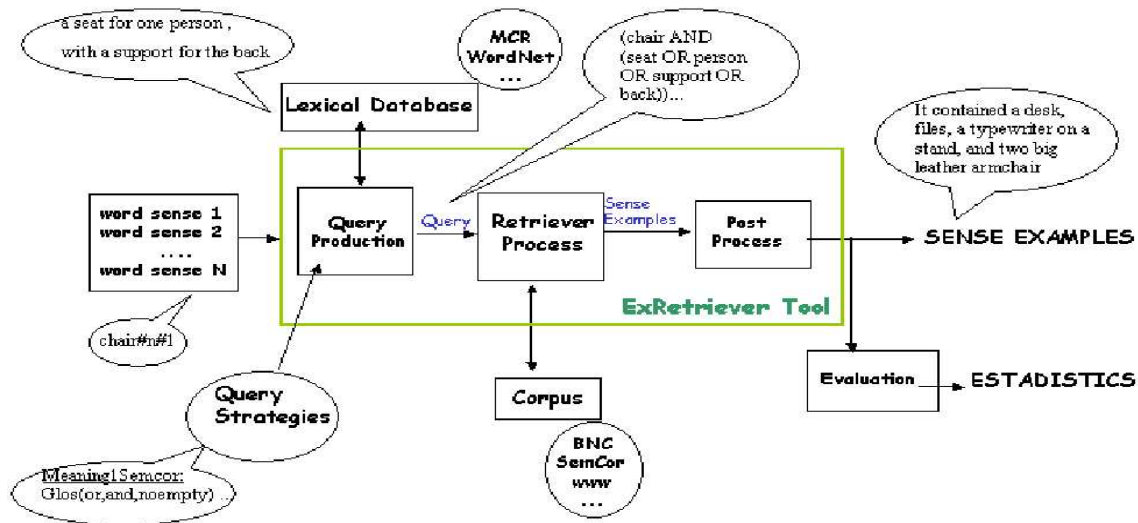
a seat for one person, with a support for the back

MCR
WordNet
...

(chair AND (seat OR person OR support OR back))...

Lexical Database

It contained a desk, files, a typewriter on a stand, and two big leather armchair

word sense 1
word sense 2
....
word sense N

Query Production

Query

Retriever Process

Sense Examples

Post Process

SENSE EXAMPLES

ExRetriever Tool

chair#n#1

Evaluation

ESTADISTICS

Query Strategies

Corpus

BNC
SemCor
www
...

Meaning1Semcor:
Glos(or,and,noempty) ...